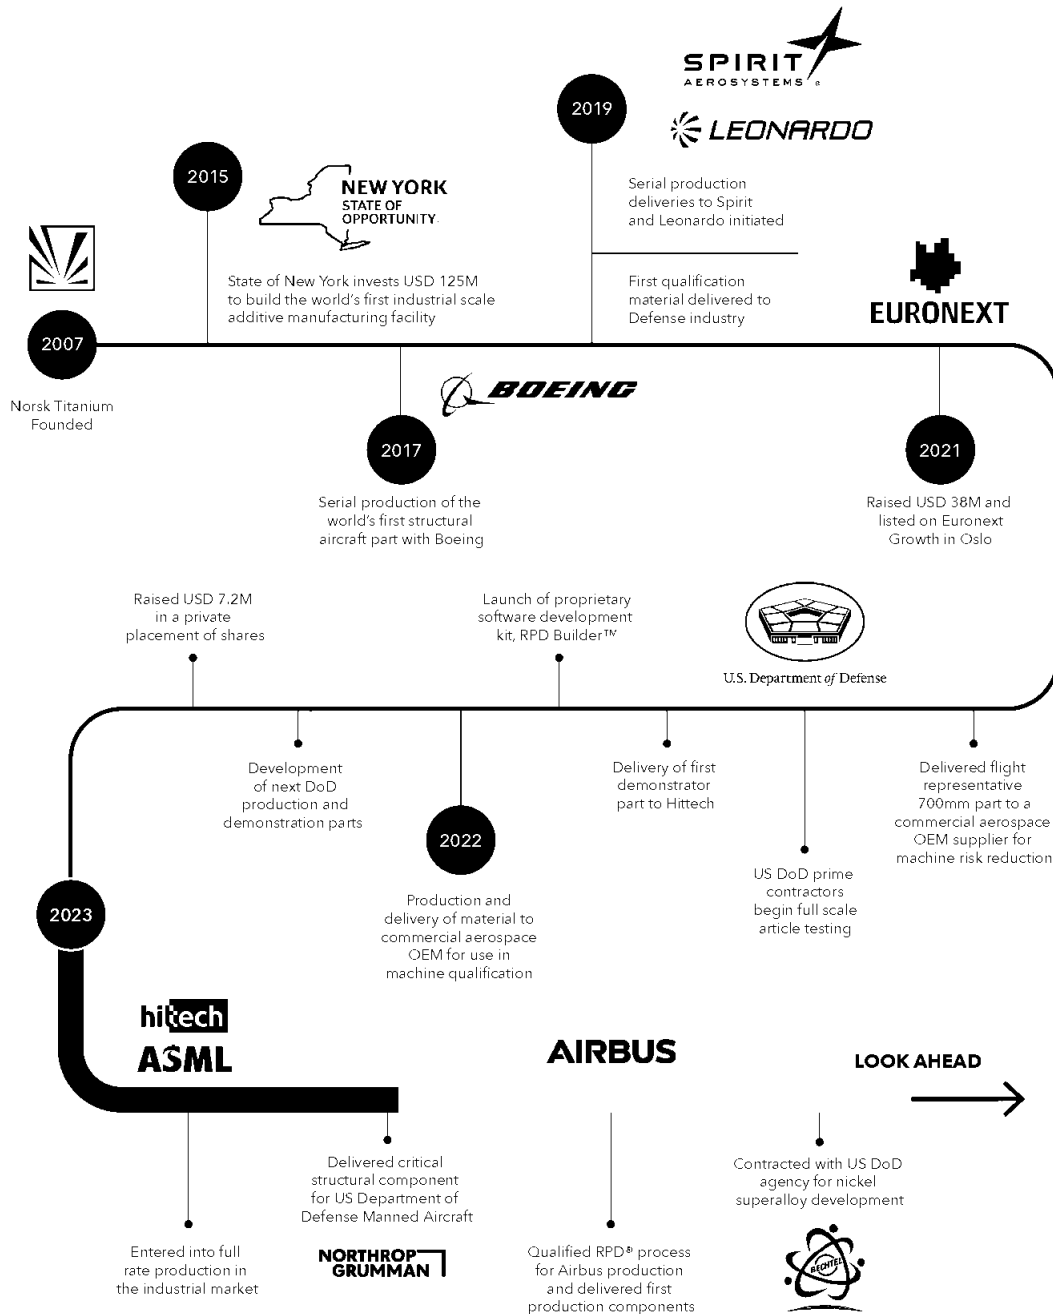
SPIRIT AEROSYSTEMS

2019

LEONARDO

2015

NEW YORK STATE OF OPPORTUNITY.

Serial production deliveries to Spirit and Leonardo initiated

State of New York invests USD 125M to build the world's first industrial scale additive manufacturing facility

First qualification material delivered to Defense industry

EURONEXT

2007

Norsk Titanium Founded

BOEING

2017

Serial production of the world's first structural aircraft part with Boeing

2021

Raised USD 38M and listed on Euronext Growth in Oslo

Raised USD 7.2M in a private placement of shares

Launch of proprietary software development kit, RPD Builder™

U.S. Department of Defense

Development of next DoD production and demonstration parts

Delivery of first demonstrator part to Hittech

Delivered flight representative 700mm part to a commercial aerospace OEM supplier for machine risk reduction

2022

US DoD prime contractors begin full scale article testing

2023

Production and delivery of material to commercial aerospace OEM for use in machine qualification

hittech

ASML

AIRBUS

LOOK AHEAD

Delivered critical structural component for US Department of Defense Manned Aircraft

Contracted with US DoD agency for nickel superalloy development

Entered into full rate production in the industrial market

NORTHROP GRUMMAN

Qualified RPD® process for Airbus production and delivered first production components

BECHTEL